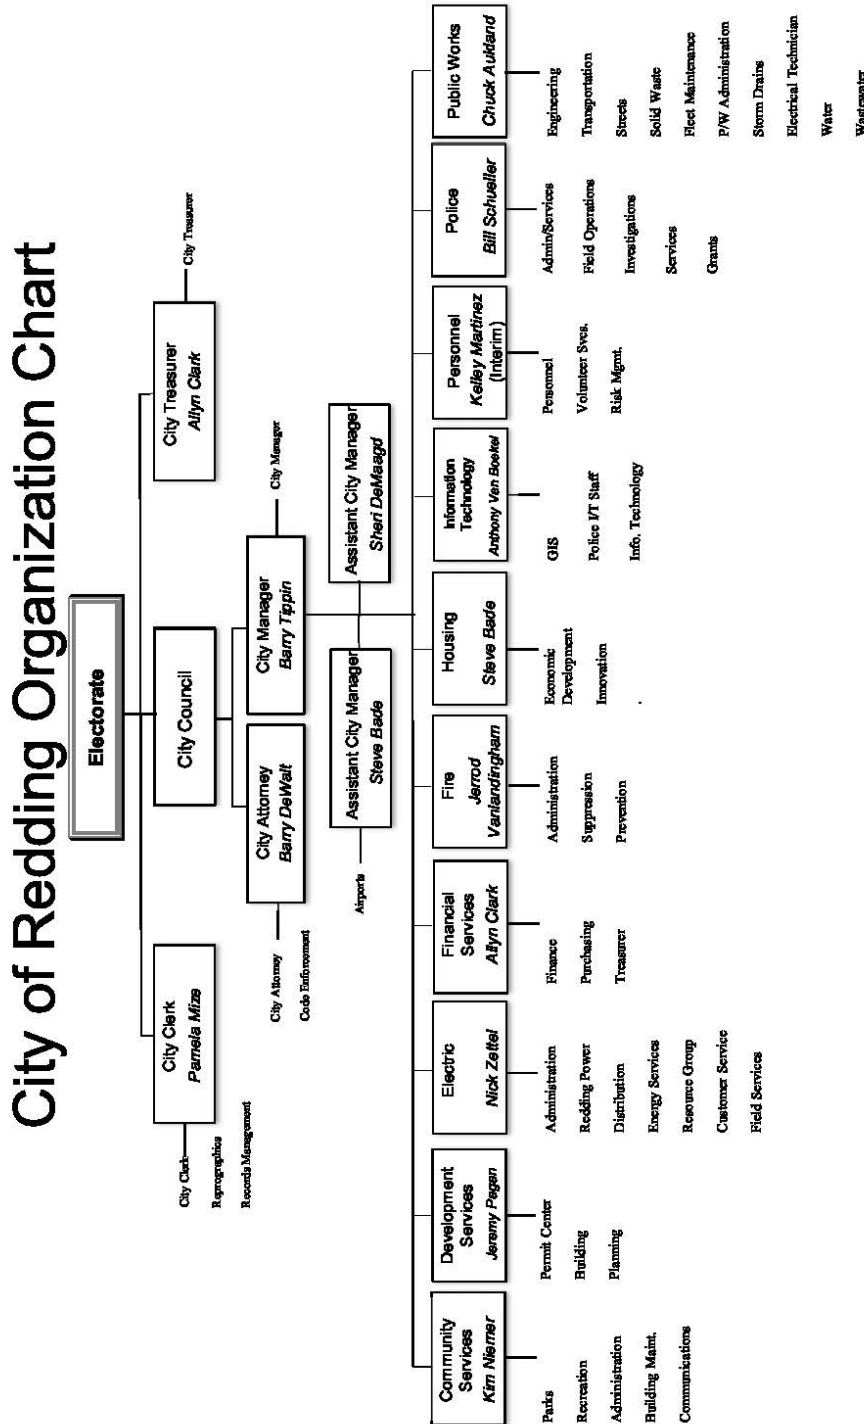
City of Redding Organization Chart

Electorate

City Council

City Clerk
Pamela Mize

City Clerk
Reprographics
Records Management

City Treasurer
Allyn Clark

City Treasurer

City Attorney
Barry DeWalt

City Attorney
Code Enforcement

City Manager
Barry Tippin

City Manager

Assistant City Manager
Steve Bade

Airports

Assistant City Manager
Sheri DeMaagd

Community Services
Kim Niemer

Parks
Recreation
Administration
Building Maint.
Communications

Development Services
Jeremy Pagan

Permit Center
Building
Planning

Electric
Nick Zettel

Administration
Redding Power
Distribution
Energy Services
Resource Group
Customer Service
Field Services

Financial Services
Allyn Clark

Finance
Purchasing
Treasurer

Fire
Jerrod Vanlandingham

Administration
Suppression
Prevention

Housing
Steve Bade

Economic Development
Innovation

Information Technology
Anthony Van Boekel

GIS
Police I/T Staff
Info. Technology

Personnel
Kelley Martinez (Interim)

Personnel
Volunteer Svcs.
Risk Mgmt.

Police
Bill Schueller

Admin/Services
Field Operations
Investigations
Services
Grants

Public Works
Chuck Aukland

Engineering
Transportation
Streets
Solid Waste
Fleet Maintenance
P/W Administration
Storm Drains
Electrical Technician
Water
Wastewater